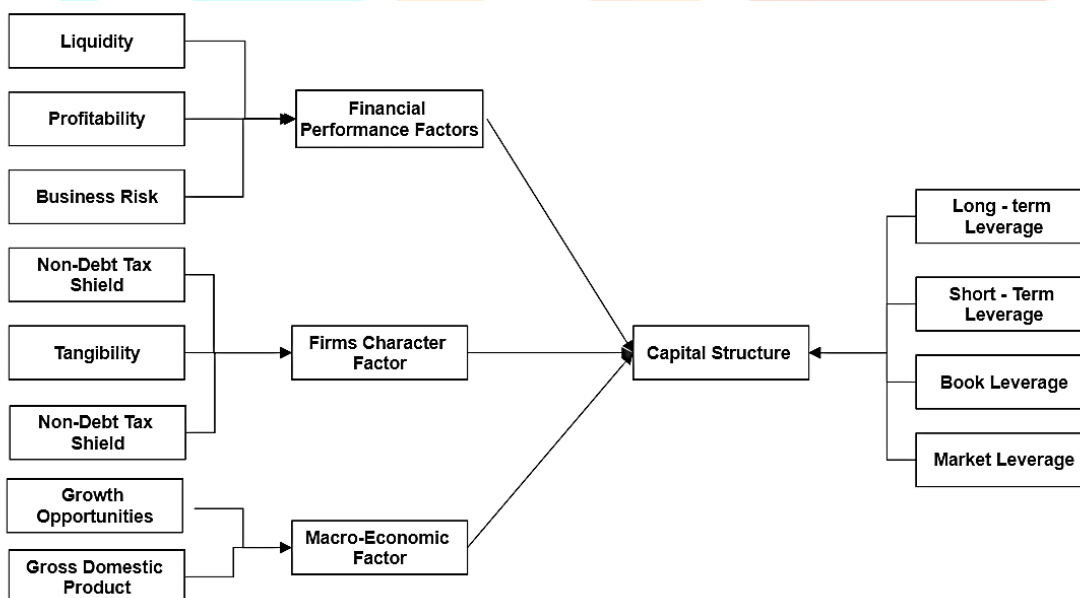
Liquidity

Profitability

Business Risk

Financial Performance Factors

Non-Debt Tax Shield

Tangibility

Non-Debt Tax Shield

Firms Character Factor

Growth Opportunities

Gross Domestic Product

Macro-Economic Factor

Capital Structure

Long - term Leverage

Short - Term Leverage

Book Leverage

Market Leverage